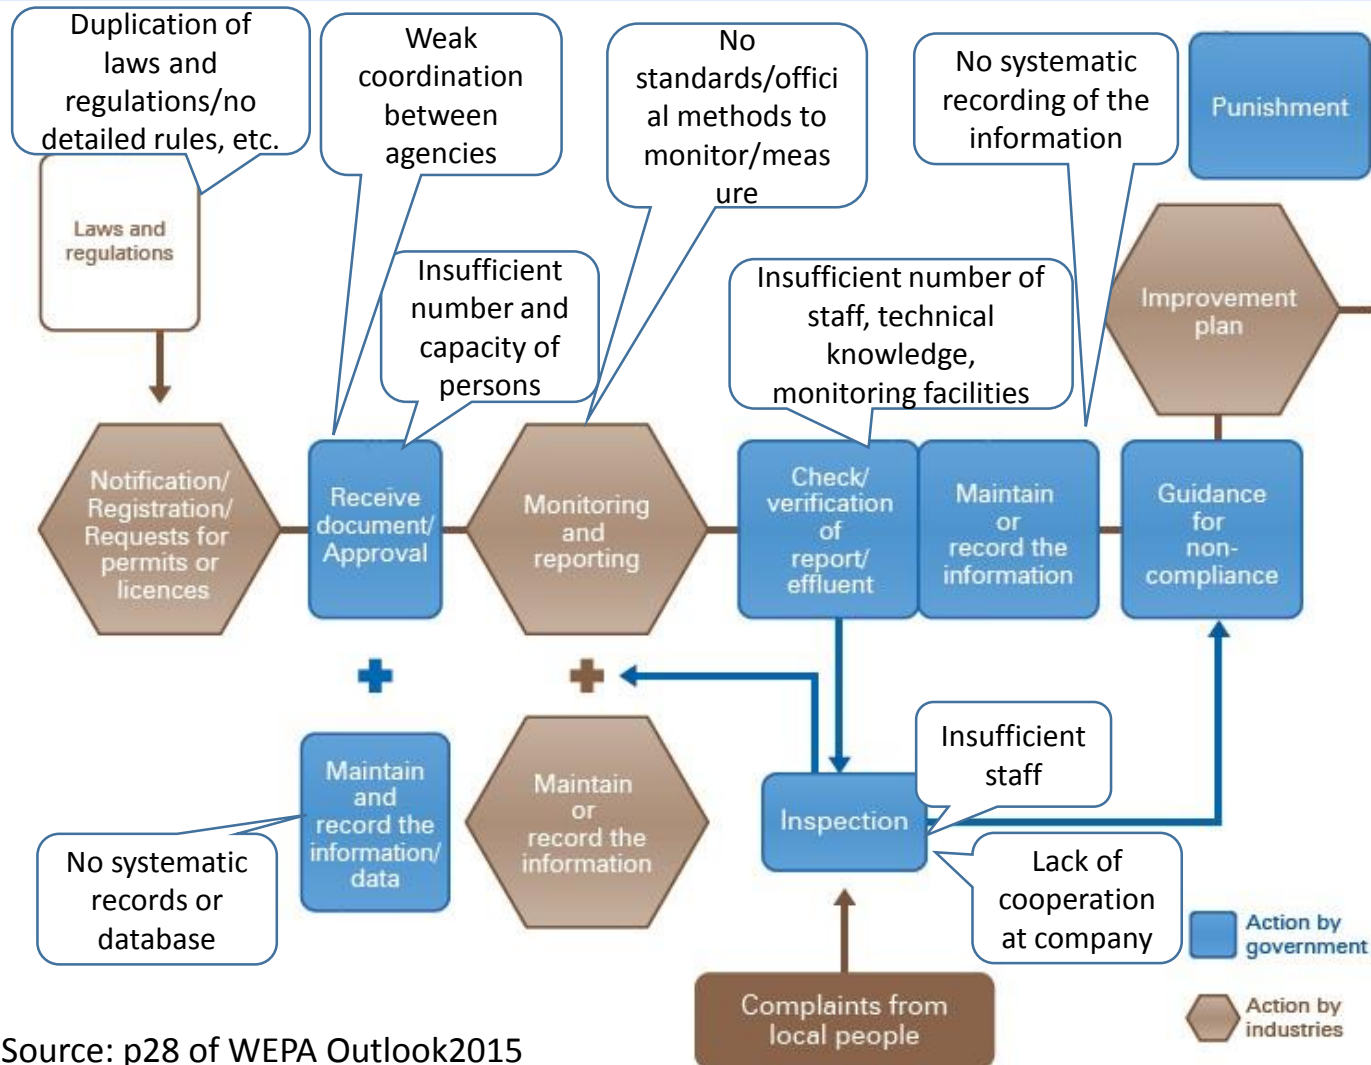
Duplication of laws and regulations/no detailed rules, etc.

Weak coordination between agencies

No standards/official methods to monitor/measure

No systematic recording of the information

Punishment

Laws and regulations

Insufficient number and capacity of persons

Insufficient number of staff, technical knowledge, monitoring facilities

Improvement plan

Notification/ Registration/ Requests for permits or licences

Receive document/ Approval

Monitoring and reporting

Check/ verification of report/ effluent

Maintain or record the information

Guidance for non-compliance

Maintain and record the information/ data

Maintain or record the information

Inspection

Insufficient staff

Lack of cooperation at company

No systematic records or database

Action by government

Action by industries

Complaints from local people

Source: p28 of WEPA Outlook2015